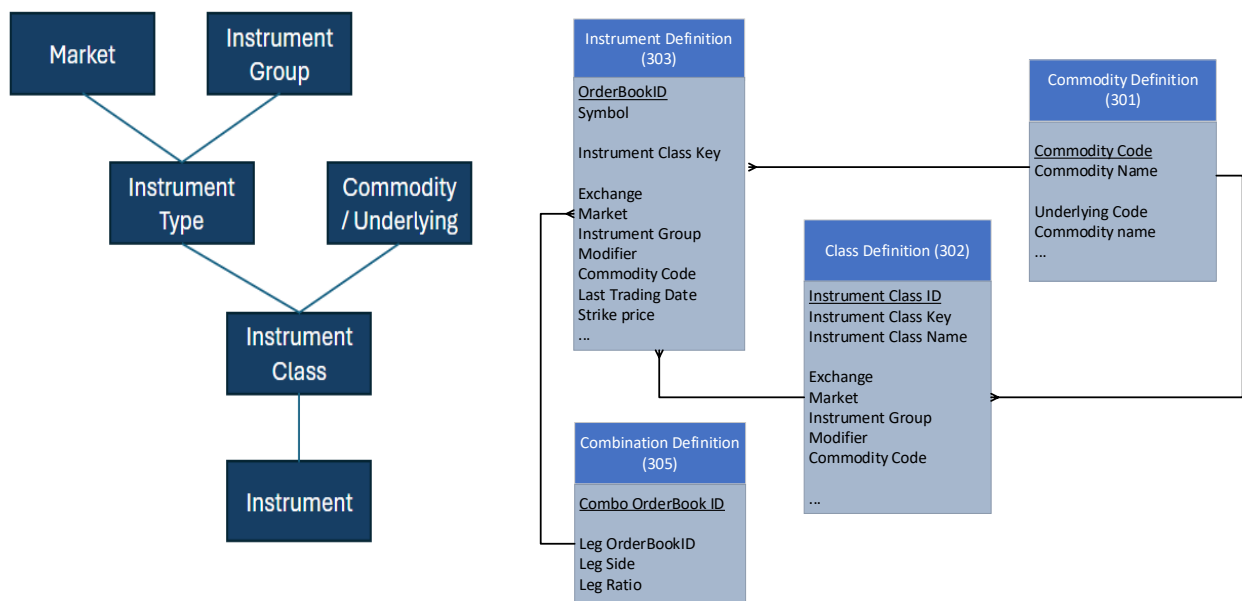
Market

Instrument Group

Instrument Type

Commodity / Underlying

Instrument Class

Instrument

Instrument Definition (303)

OrderBookID
Symbol

Instrument Class Key

Exchange
Market
Instrument Group
Modifier
Commodity Code
Last Trading Date
Strike price
...

Commodity Definition (301)

Commodity Code
Commodity Name

Underlying Code
Commodity name
...

Class Definition (302)

Instrument Class ID
Instrument Class Key
Instrument Class Name

Exchange
Market
Instrument Group
Modifier
Commodity Code

...

Combination Definition (305)

Combo OrderBook ID

Leg OrderBookID
Leg Side
Leg Ratio